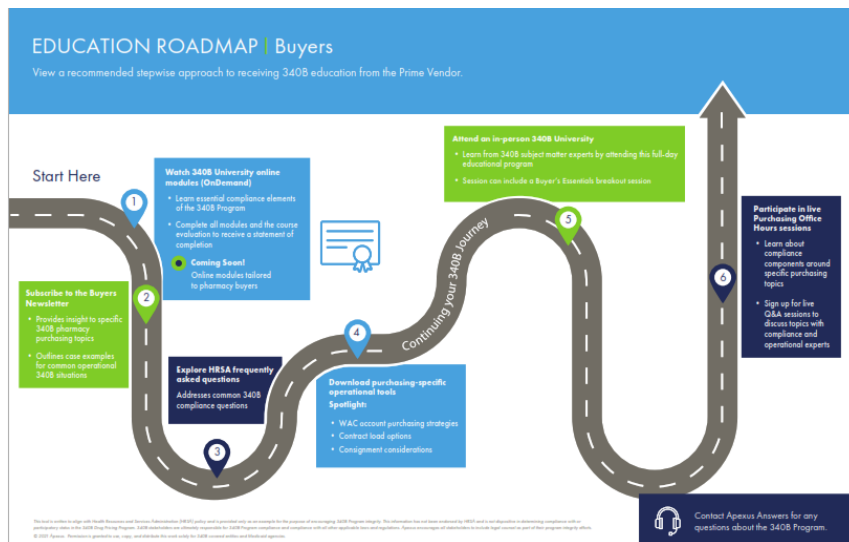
EDUCATION ROADMAP | Buyers

View a recommended stepwise approach to receiving 340B education from the Prime Vendor.

Start Here

1

Watch 340B University online modules (OnDemand)

• Learn essential compliance elements of the 340B Program

• Complete all modules and the course evaluation to receive a statement of completion

Coming Soon!
Online modules tailored to pharmacy buyers

2

Subscribe to the Buyers Newsletter

• Provides insight to specific 340B pharmacy purchasing topics

• Outlines case examples for common operational 340B situations

3

Explore HRSA frequently asked questions

Addresses common 340B compliance questions

4

Download purchasing-specific operational tools

Spotlight:

• WAC account purchasing strategies

• Contract load options

• Consignment considerations

Continuing your 340B Journey

5

Attend an in-person 340B University

• Learn from 340B subject matter experts by attending this full-day educational program

• Session can include a Buyer's Essentials breakout session

6

Participate in live Purchasing Office Hours sessions

• Learn about compliance components around specific purchasing topics

• Sign up for live Q&A sessions to discuss topics with compliance and operational experts

Contact Apexus Answers for any questions about the 340B Program.

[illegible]

© 2021 Apexus. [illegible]